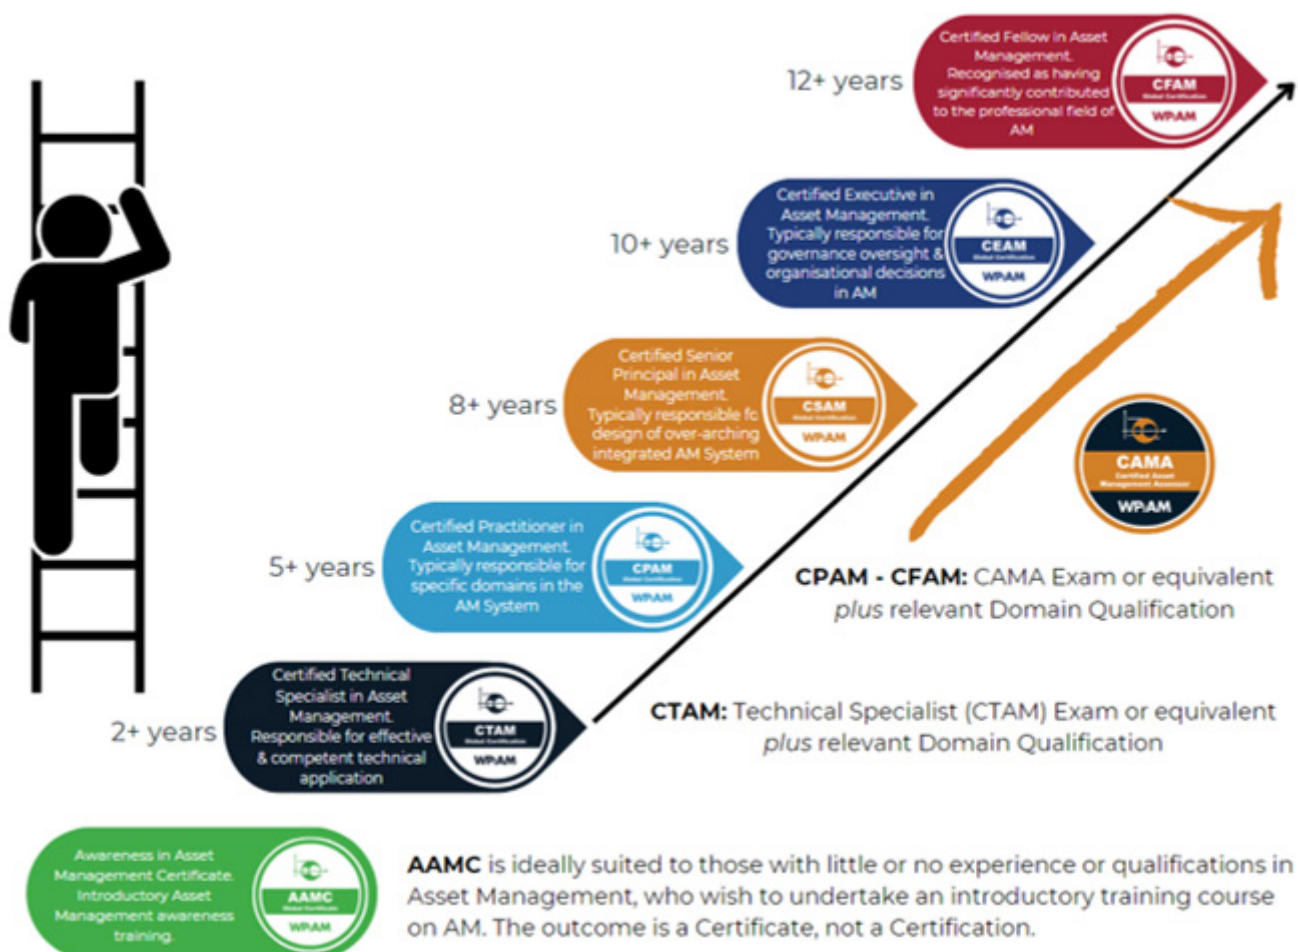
12+ years

Certified Fellow in Asset Management. Recognised as having significantly contributed to the professional field of AM

CFAM
Global Certification
WPiAM

10+ years

Certified Executive in Asset Management. Typically responsible for governance oversight & organisational decisions in AM

CEAM
Global Certification
WPiAM

8+ years

Certified Senior Principal in Asset Management. Typically responsible fo design of over-arching integrated AM System

CSAM
Global Certification
WPiAM

CAMA
Certified Asset Management Assessor
WPiAM

5+ years

Certified Practitioner in Asset Management. Typically responsible for specific domains in the AM System

CPAM
Global Certification
WPiAM

**CPAM - CFAM:** CAMA Exam or equivalent *plus* relevant Domain Qualification

2+ years

Certified Technical Specialist in Asset Management. Responsible for effective & competent technical application

CTAM
Global Certification
WPiAM

**CTAM:** Technical Specialist (CTAM) Exam or equivalent *plus* relevant Domain Qualification

Awareness in Asset Management Certificate. Introductory Asset Management awareness training.

AAMC
Global Certificate
WPiAM

**AAMC** is ideally suited to those with little or no experience or qualifications in Asset Management, who wish to undertake an introductory training course on AM. The outcome is a Certificate, not a Certification.